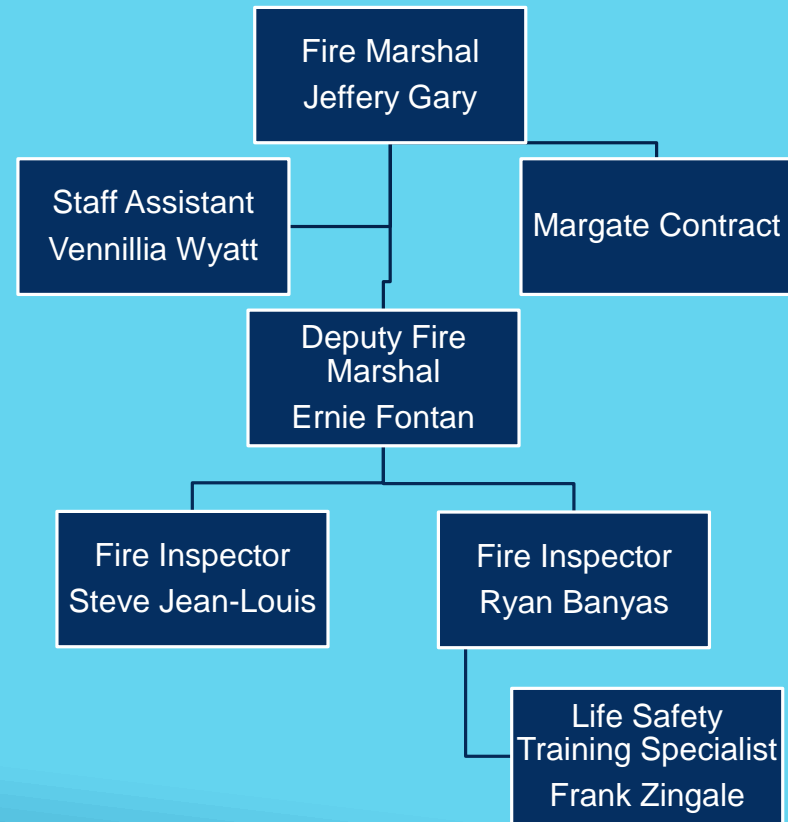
Fire Marshal
Jeffery Gary

Staff Assistant
Vennillia Wyatt

Margate Contract

Deputy Fire Marshal
Ernie Fontan

Fire Inspector
Steve Jean-Louis

Fire Inspector
Ryan Banyas

Life Safety Training Specialist
Frank Zingale